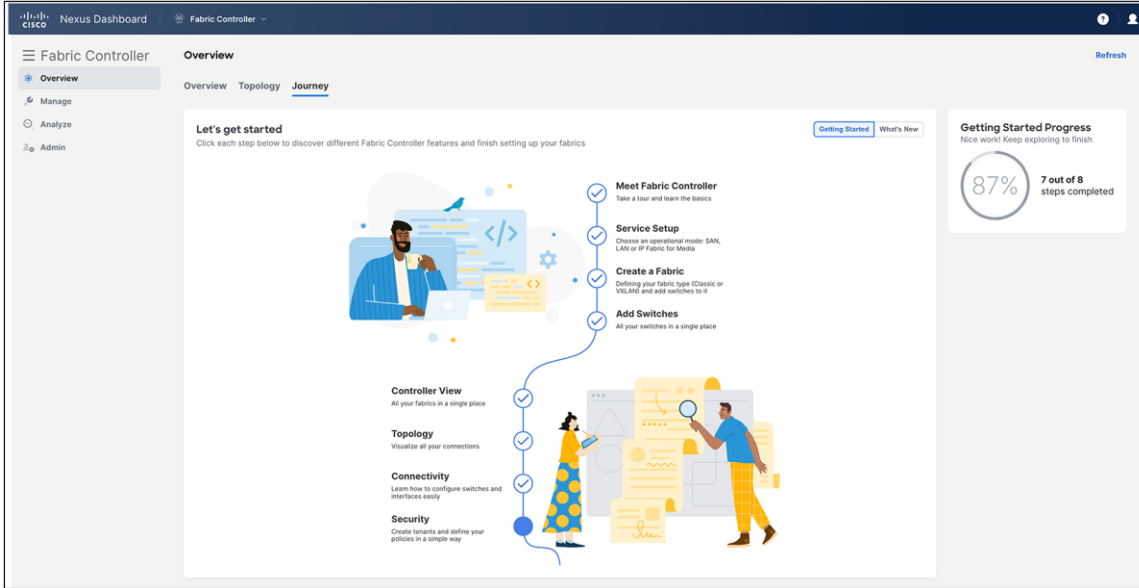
cisco Nexus Dashboard

Fabric Controller

Fabric Controller

Overview

Manage

Analyze

Admin

Overview

Refresh

Overview Topology Journey

Let's get started

Click each step below to discover different Fabric Controller features and finish setting up your fabrics

Getting Started What's New

Meet Fabric Controller
Take a tour and learn the basics

Service Setup
Choose an operational mode: SAN, LAN or IP Fabric for Media

Create a Fabric
Defining your fabric type (Classic or VXLAN) and add switches to it

Add Switches
All your switches in a single place

Controller View
All your fabrics in a single place

Topology
Visualize all your connections

Connectivity
Learn how to configure switches and interfaces easily

Security
Create tenants and define your policies in a simple way

Getting Started Progress
Nice work! Keep exploring to finish

87%

7 out of 8 steps completed